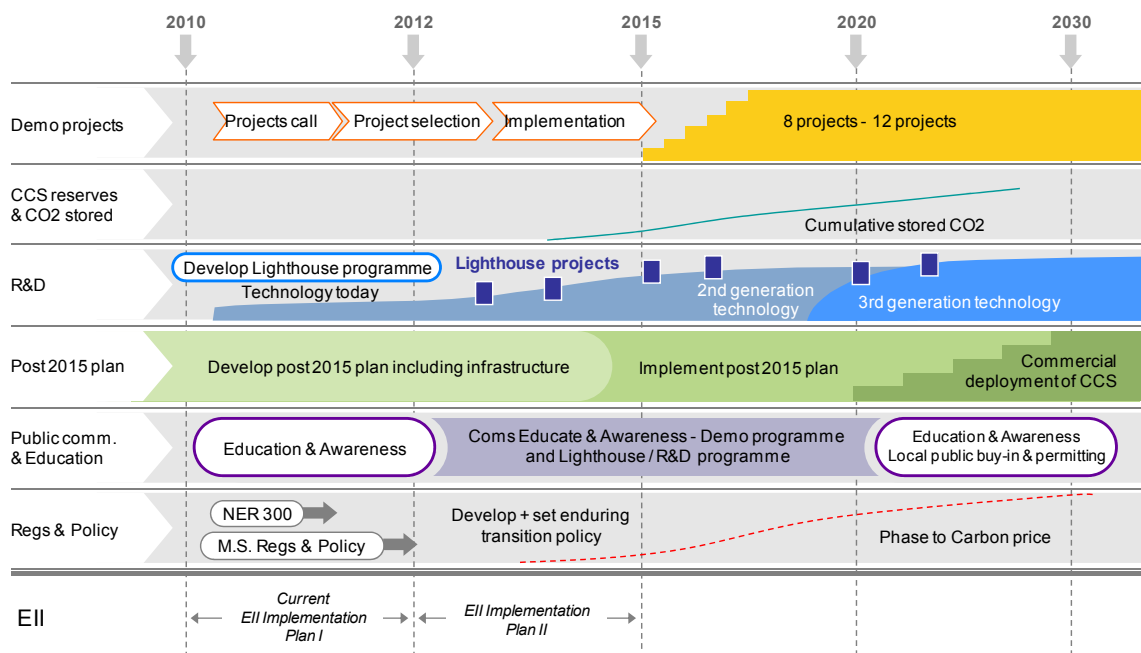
2010 2012 2015 2020 2030

Demo projects
Projects call
Project selection
Implementation
8 projects - 12 projects

CCS reserves & CO2 stored
Cumulative stored CO2

R&D
Develop Lighthouse programme
Technology today
Lighthouse projects
2nd generation technology
3rd generation technology

Post 2015 plan
Develop post 2015 plan including infrastructure
Implement post 2015 plan
Commercial deployment of CCS

Public comm. & Education
Education & Awareness
Coms Educate & Awareness - Demo programme and Lighthouse / R&D programme
Education & Awareness Local public buy-in & permitting

Regs & Policy
NER 300
M.S. Regs & Policy
Develop + set enduring transition policy
Phase to Carbon price

EII
Current EII Implementation Plan I
EII Implementation Plan II